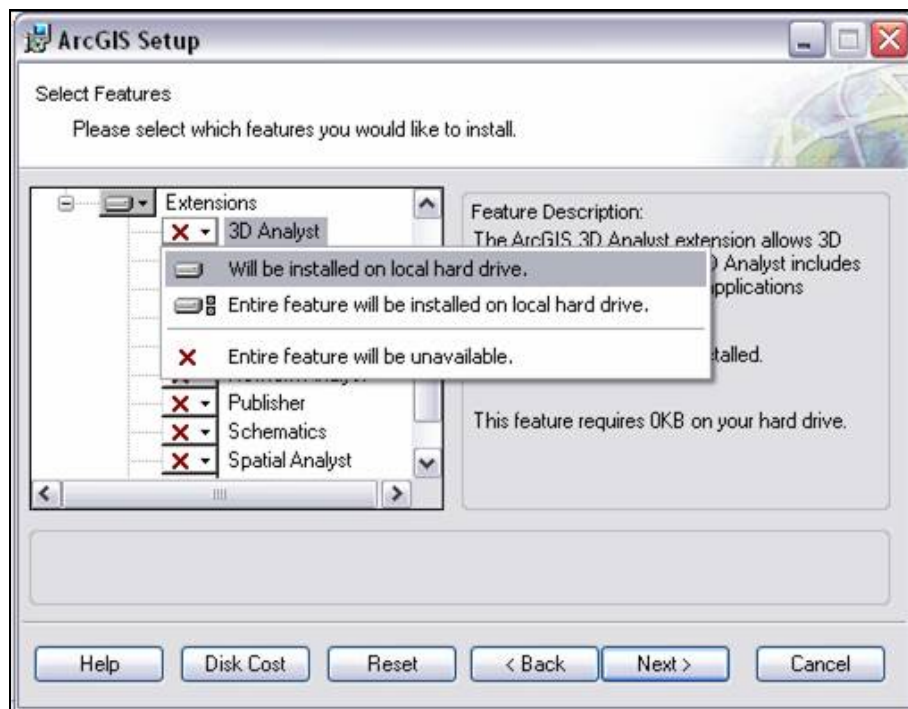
ArcGIS Setup

Select Features

Please select which features you would like to install.

Extensions
3D Analyst

Will be installed on local hard drive.
Entire feature will be installed on local hard drive.
Entire feature will be unavailable.

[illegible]
Publisher
Schematics
Spatial Analyst

Feature Description:
The ArcGIS 3D Analyst extension allows 3D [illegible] Analyst includes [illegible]pplications

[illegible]talled.

This feature requires 0KB on your hard drive.

Help
Disk Cost
Reset
< Back
Next >
Cancel